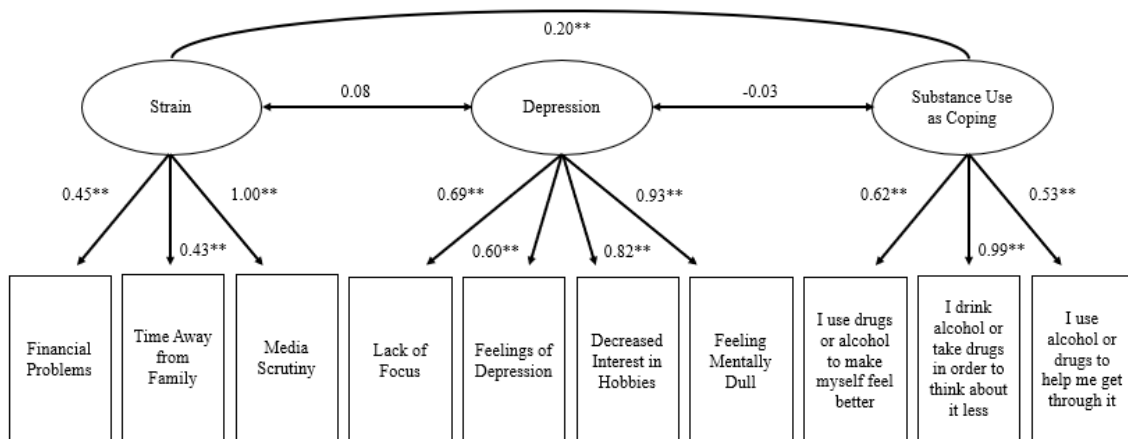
0.20**

Strain

0.08

Depression

-0.03

Substance Use as Coping

0.45**

0.43**

1.00**

0.69**

0.60**

0.82**

0.93**

0.62**

0.99**

0.53**

Financial Problems

Time Away from Family

Media Scrutiny

Lack of Focus

Feelings of Depression

Decreased Interest in Hobbies

Feeling Mentally Dull

I use drugs or alcohol to make myself feel better

I drink alcohol or take drugs in order to think about it less

I use alcohol or drugs to help me get through it